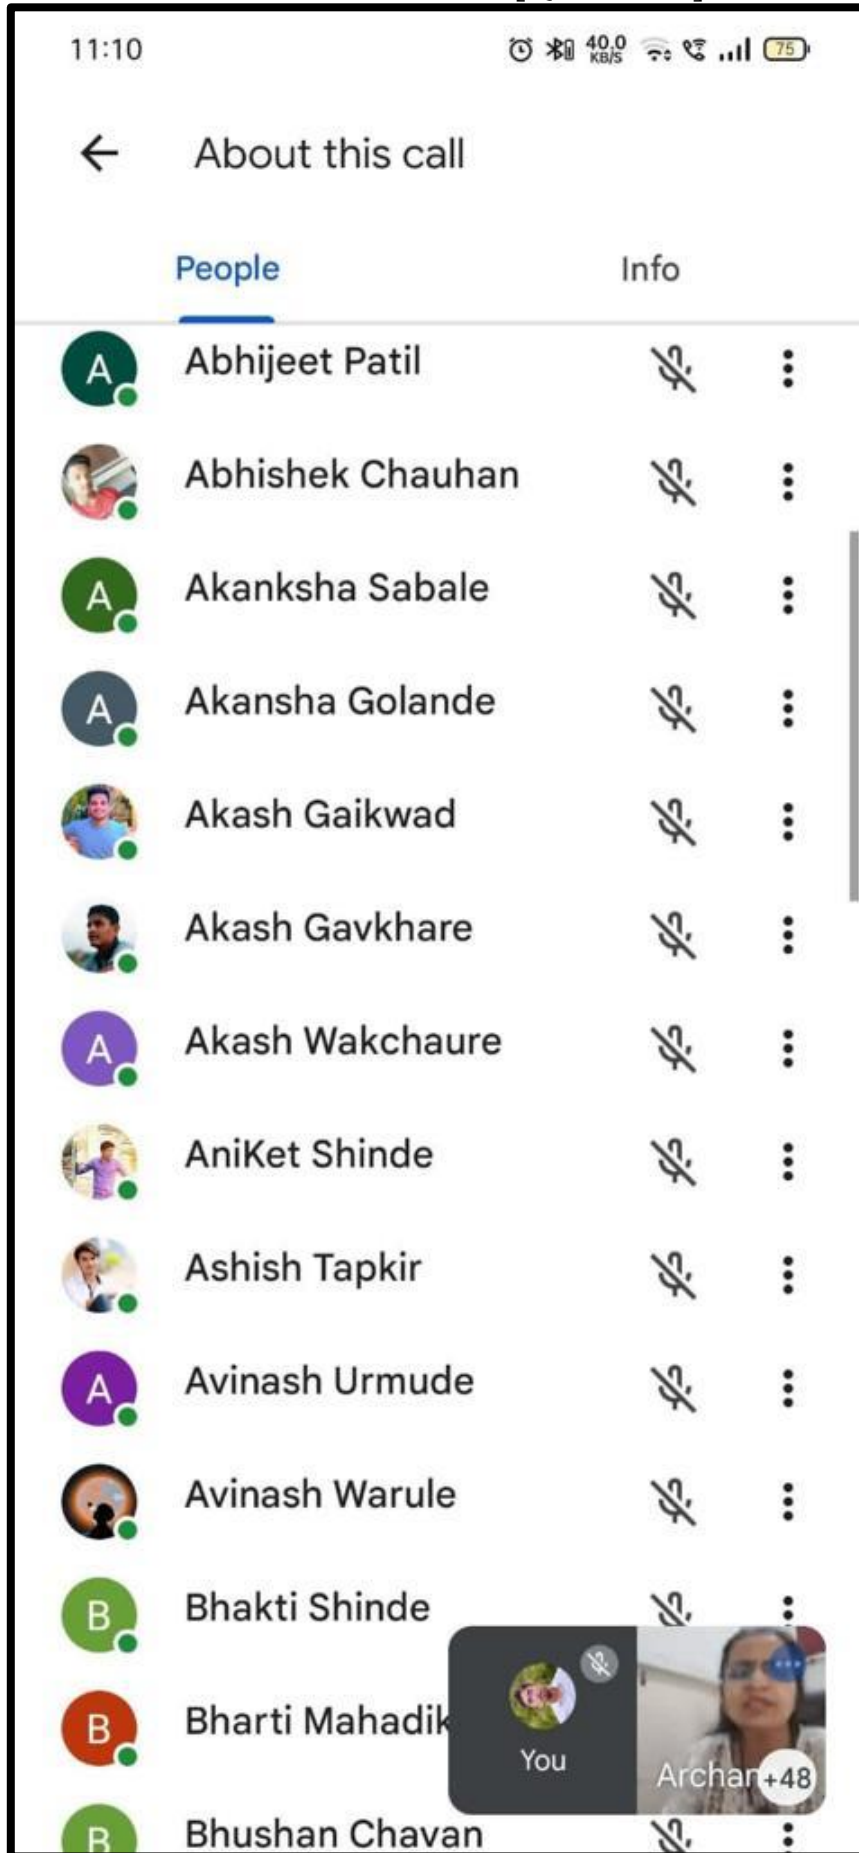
11:10 40.0 KB/S 75

About this call

People

Info

A Abhijeet Patil

Abhishek Chauhan

A Akanksha Sabale

A Akansha Golande

Akash Gaikwad

Akash Gavkhare

A Akash Wakchaure

AniKet Shinde

Ashish Tapkir

A Avinash Urmude

Avinash Warule

B Bhakti Shinde

B Bharti Mahadik

You

Archan +48

B Bhushan Chavan